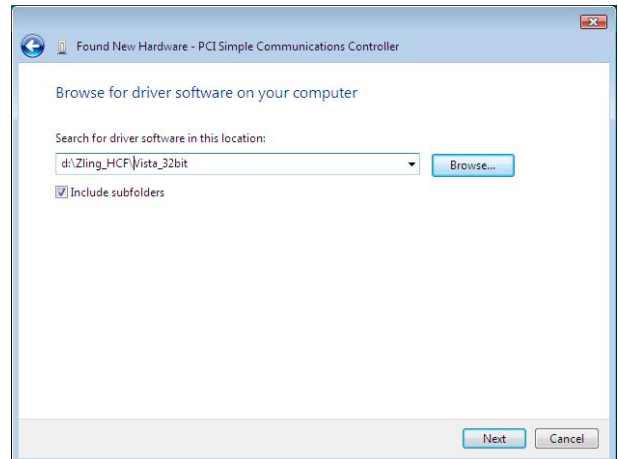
Found New Hardware - PCI Simple Communications Controller

Browse for driver software on your computer

Search for driver software in this location:

d:\Zling_HCF\Vista_32bit

Browse...

Include subfolders

Next

Cancel